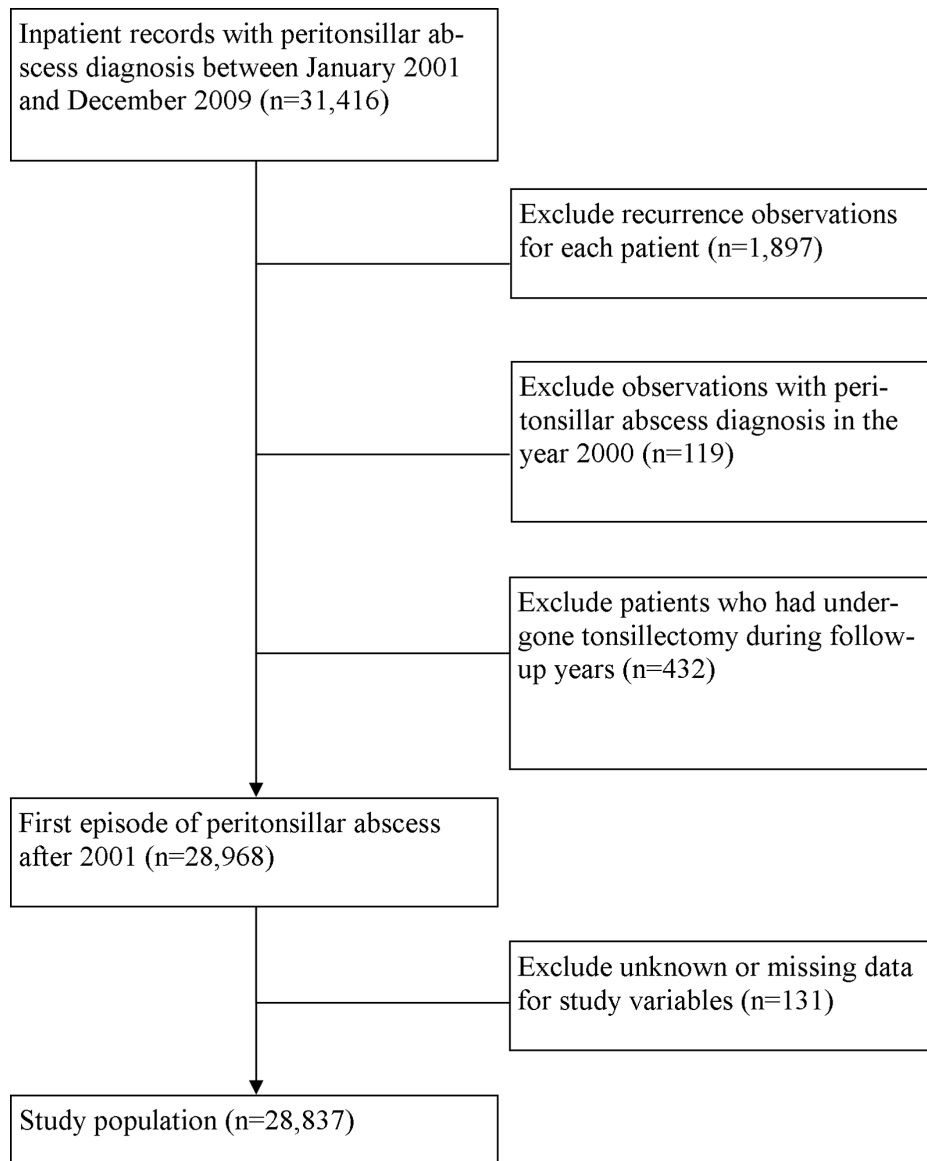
Inpatient records with peritonsillar abscess diagnosis between January 2001 and December 2009 (n=31,416)

Exclude recurrence observations for each patient (n=1,897)

Exclude observations with peritonsillar abscess diagnosis in the year 2000 (n=119)

Exclude patients who had undergone tonsillectomy during follow-up years (n=432)

First episode of peritonsillar abscess after 2001 (n=28,968)

Exclude unknown or missing data for study variables (n=131)

Study population (n=28,837)